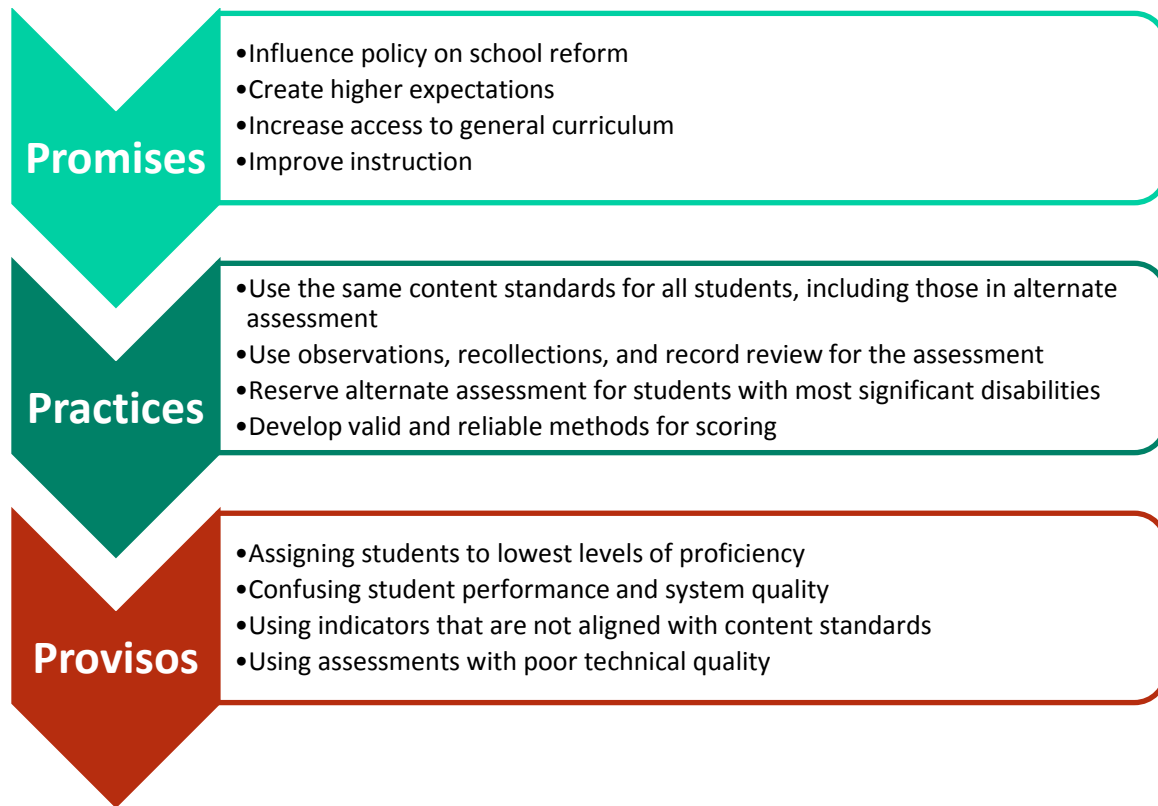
Promises

•Influence policy on school reform
•Create higher expectations
•Increase access to general curriculum
•Improve instruction

Practices

•Use the same content standards for all students, including those in alternate assessment
•Use observations, recollections, and record review for the assessment
•Reserve alternate assessment for students with most significant disabilities
•Develop valid and reliable methods for scoring

Provisos

•Assigning students to lowest levels of proficiency
•Confusing student performance and system quality
•Using indicators that are not aligned with content standards
•Using assessments with poor technical quality